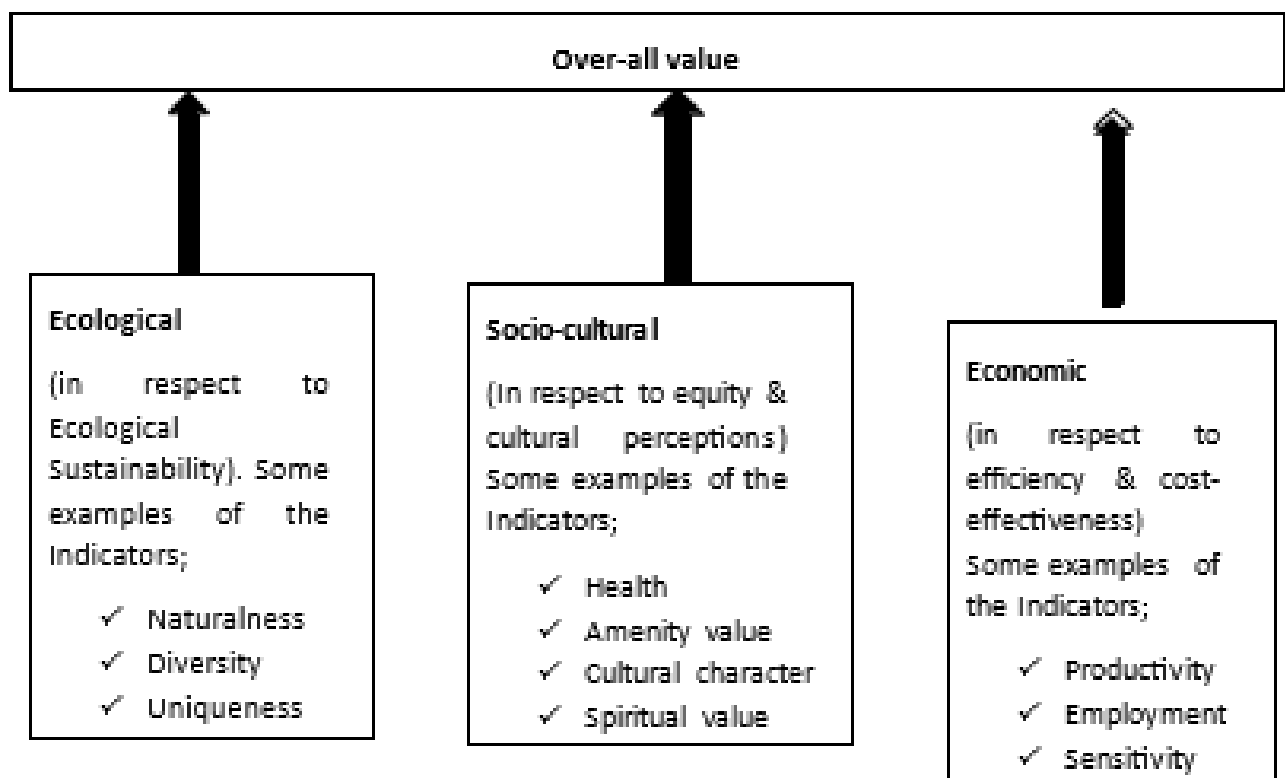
Over-all value

Ecological

(in respect to Ecological Sustainability). Some examples of the Indicators;

✓ Naturalness
✓ Diversity
✓ Uniqueness

Socio-cultural

(In respect to equity & cultural perceptions) Some examples of the Indicators;

✓ Health
✓ Amenity value
✓ Cultural character
✓ Spiritual value

Economic

(in respect to efficiency & cost-effectiveness) Some examples of the Indicators;

✓ Productivity
✓ Employment
✓ Sensitivity